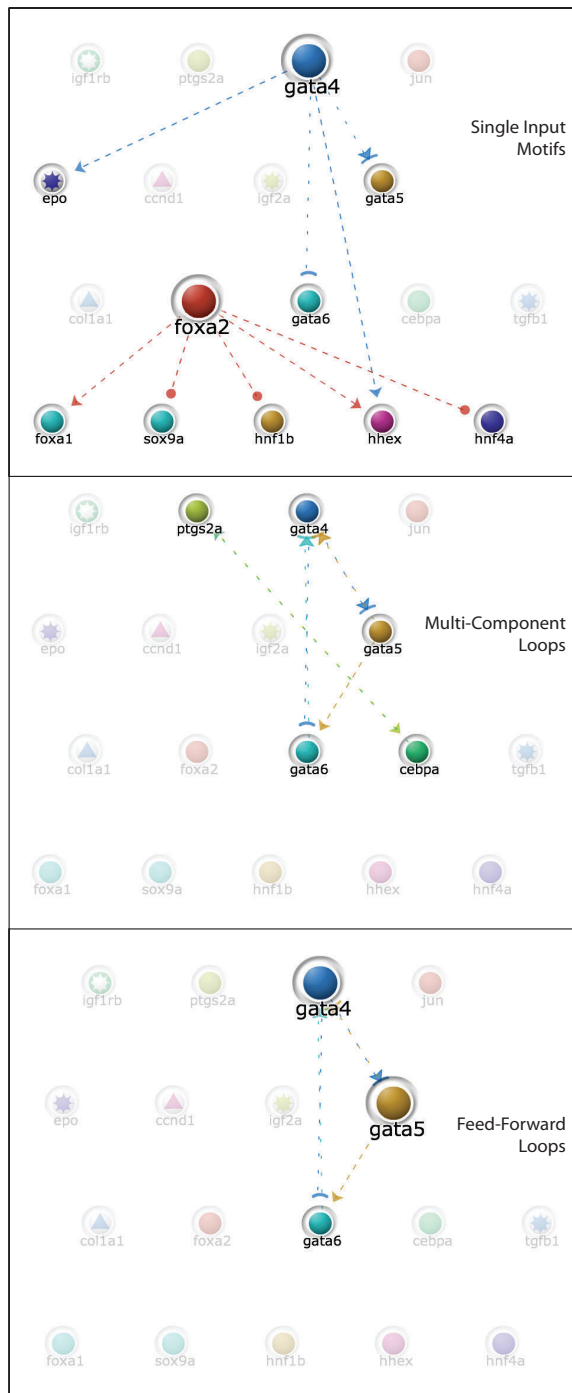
igf1rb ptgs2a gata4 jun

Single Input Motifs

epo ccnd1 igf2a gata5

col1a1 foxa2 gata6 cebpa tgfb1

foxa1 sox9a hnf1b hhex hnf4a

igf1rb ptgs2a gata4 jun

Multi-Component Loops

epo ccnd1 igf2a gata5

col1a1 foxa2 gata6 cebpa tgfb1

foxa1 sox9a hnf1b hhex hnf4a

igf1rb ptgs2a gata4 jun

epo ccnd1 igf2a gata5

Feed-Forward Loops

col1a1 foxa2 gata6 cebpa tgfb1

foxa1 sox9a hnf1b hhex hnf4a